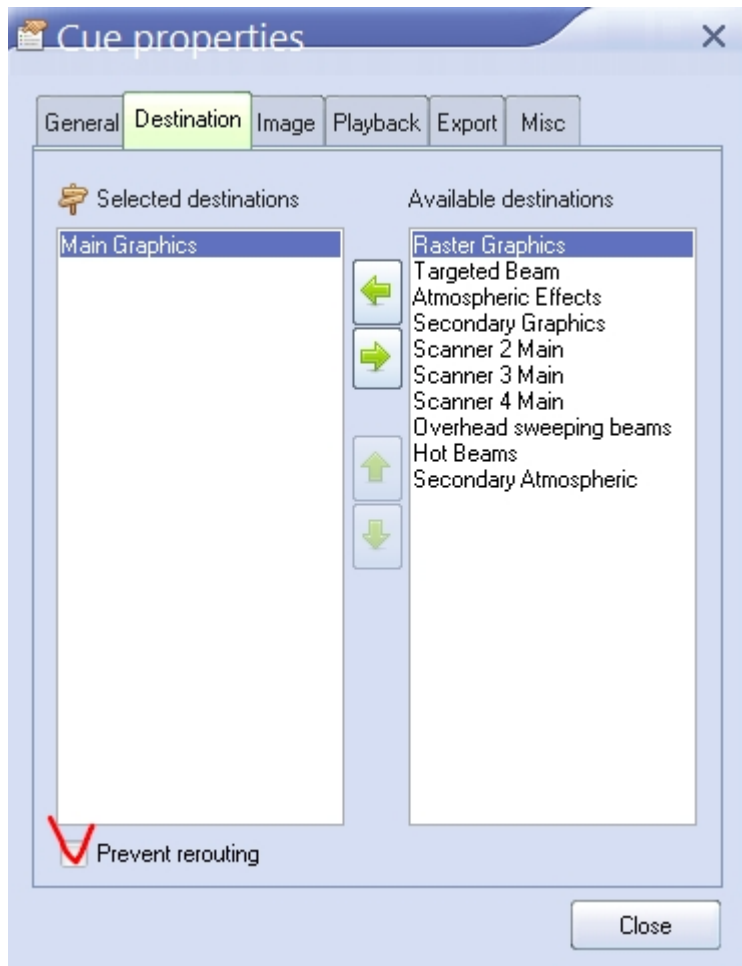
Cue properties

General | Destination | Image | Playback | Export | Misc

Selected destinations

Main Graphics

Available destinations

Raster Graphics
Targeted Beam
Atmospheric Effects
Secondary Graphics
Scanner 2 Main
Scanner 3 Main
Scanner 4 Main
Overhead sweeping beams
Hot Beams
Secondary Atmospheric

Prevent rerouting

Close